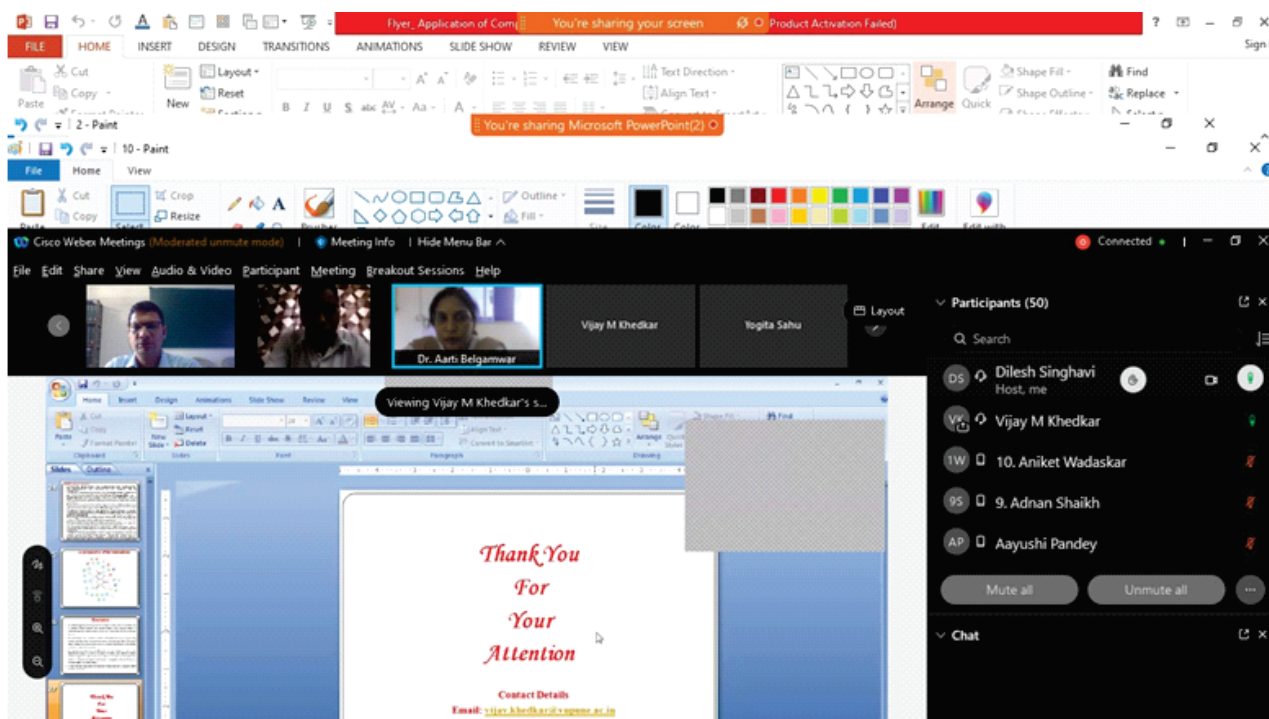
Flyer_Application of Com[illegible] You're sharing your screen Product Activation Failed)

FILE HOME INSERT DESIGN TRANSITIONS ANIMATIONS SLIDE SHOW REVIEW VIEW Sign

Cut Copy Paste New Layout Reset Text Direction Align Text Shape Fill Shape Outline Arrange Quick Find Replace

You're sharing Microsoft PowerPoint(2)

2 - Paint

10 - Paint

File Home View

Cut Copy Paste Select Crop Resize Brushes Outline Fill Size Color Color Edit Edit with

Cisco Webex Meetings (Moderated unmute mode) | Meeting Info | Hide Menu Bar

Connected

File Edit Share View Audio & Video Participant Meeting Breakout Sessions Help

Dr. Aarti Belgamwar Vijay M Khedkar Yogita Sahu Layout

Participants (50)

Search

DS Dilesh Singhavi Host, me

VK Vijay M Khedkar

1W 10. Aniket Wadaskar

9S 9. Adnan Shaikh

AP Aayushi Pandey

Mute all Unmute all

Chat

Viewing Vijay M Khedkar's s...

Home Insert Design Animations Slide Show Review View

Slides Outline

Thank You For Your Attention

Contact Details

Email: vijay.khedkar@vupune.ac.in